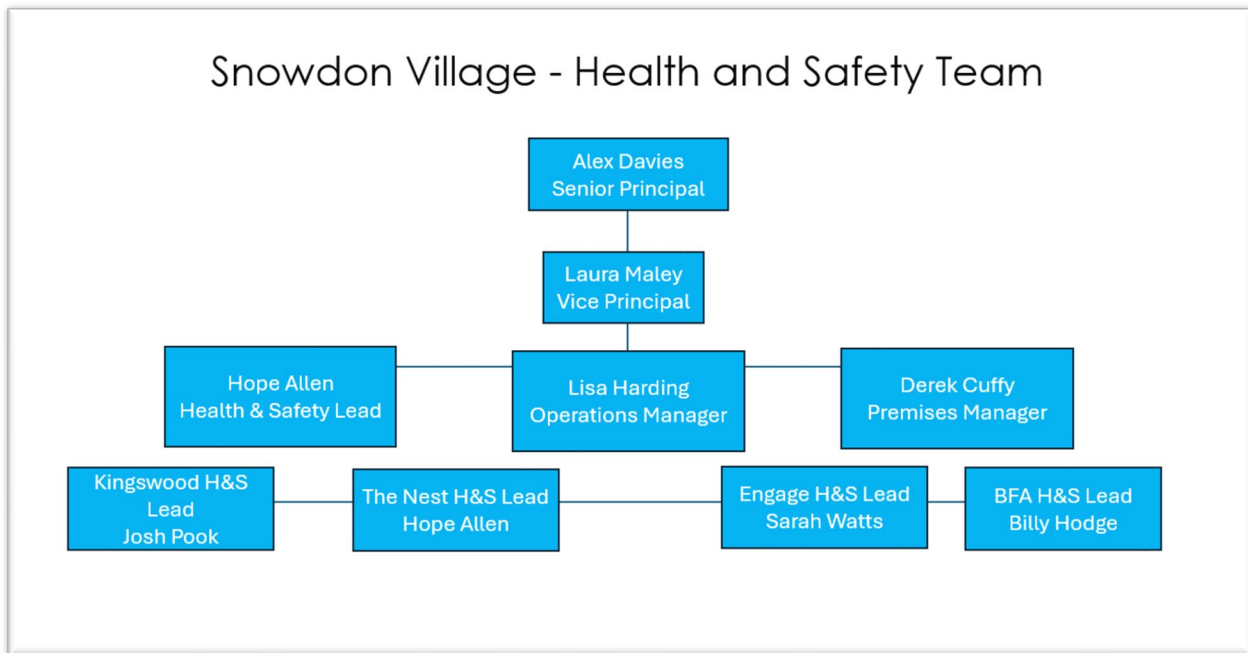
Snowdon Village - Health and Safety Team

Alex Davies
Senior Principal

Laura Maley
Vice Principal

Hope Allen
Health & Safety Lead

Lisa Harding
Operations Manager

Derek Cuffy
Premises Manager

Kingswood H&S Lead
Josh Pook

The Nest H&S Lead
Hope Allen

Engage H&S Lead
Sarah Watts

BFA H&S Lead
Billy Hodge